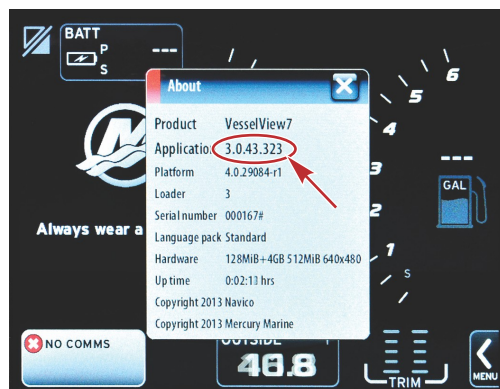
BATT
P
S
---

About

Product VesselView7
Application 3.0.43.323
Platform 4.0.29084-r1
Loader 3
Serial number 000167#
Language pack Standard
Hardware 128MiB+4GB 512MiB 640x480
Up time 0:02:13 hrs
Copyright 2013 Navico
Copyright 2013 Mercury Marine

6
5
4
3
2
1
S
---
GAL

Always wear a

NO COMMS

OUTSIDE
40.8

TRIM

MENU